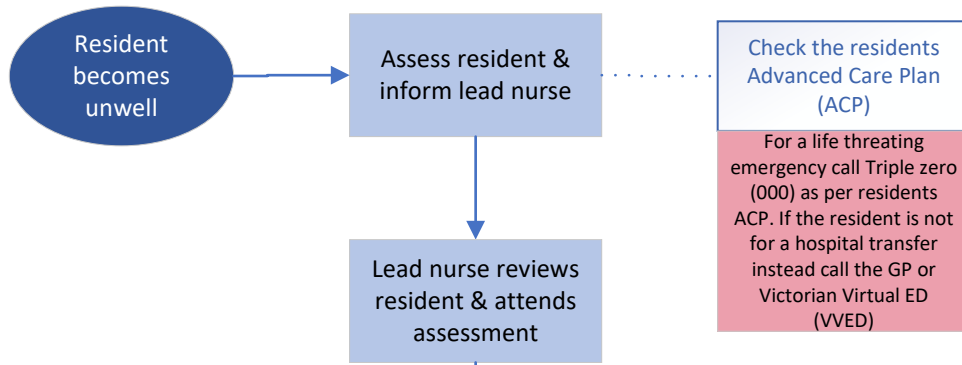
Resident becomes unwell

Assess resident & inform lead nurse

Check the residents Advanced Care Plan (ACP)

For a life threating emergency call Triple zero (000) as per residents ACP. If the resident is not for a hospital transfer instead call the GP or Victorian Virtual ED (VVED)

Lead nurse reviews resident & attends assessment